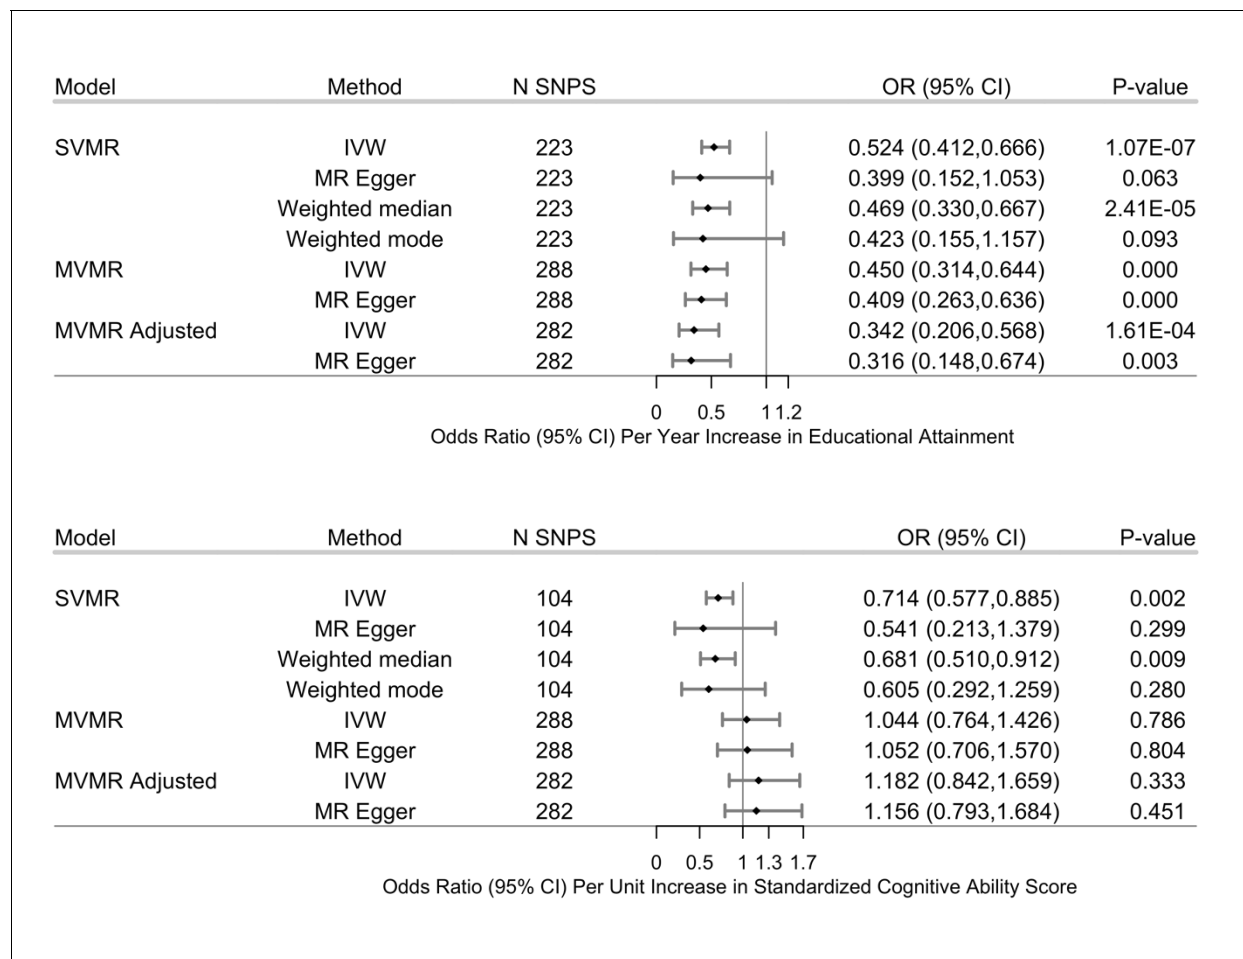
| Model | Method | N SNPS | OR (95% CI) | P-value |
|---|---|---|---|---|
| SVMR | IVW | 223 | 0.524 (0.412,0.666) | 1.07E-07 |
| | MR Egger | 223 | 0.399 (0.152,1.053) | 0.063 |
| | Weighted median | 223 | 0.469 (0.330,0.667) | 2.41E-05 |
| | Weighted mode | 223 | 0.423 (0.155,1.157) | 0.093 |
| MVMR | IVW | 288 | 0.450 (0.314,0.644) | 0.000 |
| | MR Egger | 288 | 0.409 (0.263,0.636) | 0.000 |
| MVMR Adjusted | IVW | 282 | 0.342 (0.206,0.568) | 1.61E-04 |
| | MR Egger | 282 | 0.316 (0.148,0.674) | 0.003 |

0 0.5 1 1.2
Odds Ratio (95% CI) Per Year Increase in Educational Attainment

| Model | Method | N SNPS | OR (95% CI) | P-value |
|---|---|---|---|---|
| SVMR | IVW | 104 | 0.714 (0.577,0.885) | 0.002 |
| | MR Egger | 104 | 0.541 (0.213,1.379) | 0.299 |
| | Weighted median | 104 | 0.681 (0.510,0.912) | 0.009 |
| | Weighted mode | 104 | 0.605 (0.292,1.259) | 0.280 |
| MVMR | IVW | 288 | 1.044 (0.764,1.426) | 0.786 |
| | MR Egger | 288 | 1.052 (0.706,1.570) | 0.804 |
| MVMR Adjusted | IVW | 282 | 1.182 (0.842,1.659) | 0.333 |
| | MR Egger | 282 | 1.156 (0.793,1.684) | 0.451 |

0 0.5 1 1.3 1.7
Odds Ratio (95% CI) Per Unit Increase in Standardized Cognitive Ability Score